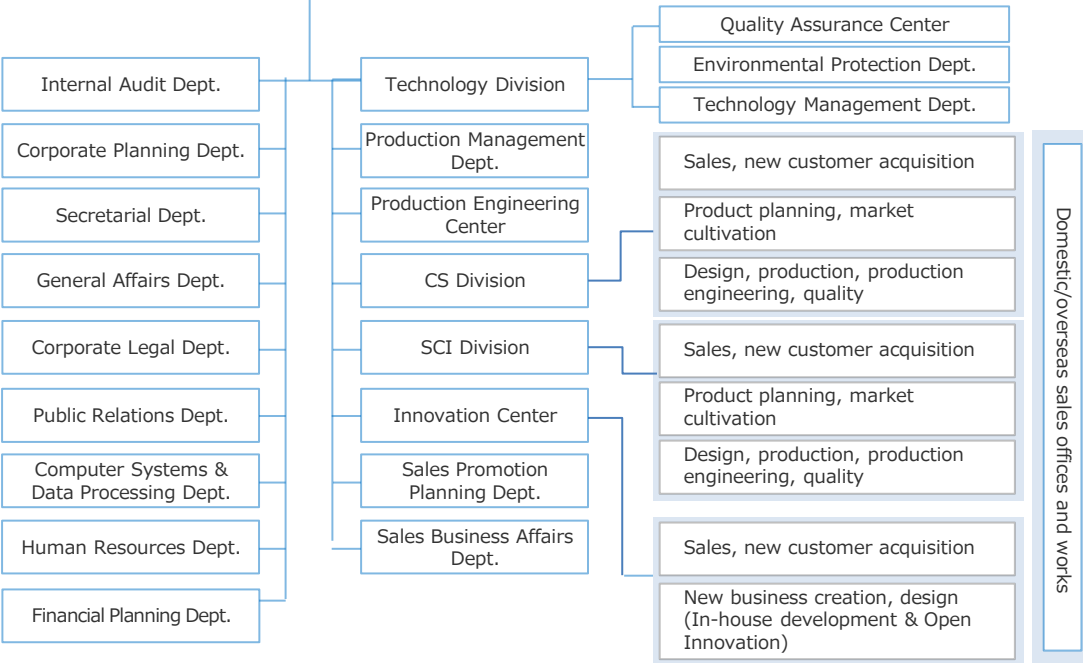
Internal Audit Dept.

Corporate Planning Dept.

Secretarial Dept.

General Affairs Dept.

Corporate Legal Dept.

Public Relations Dept.

Computer Systems & Data Processing Dept.

Human Resources Dept.

Financial Planning Dept.

Technology Division

Production Management Dept.

Production Engineering Center

CS Division

SCI Division

Innovation Center

Sales Promotion Planning Dept.

Sales Business Affairs Dept.

Quality Assurance Center

Environmental Protection Dept.

Technology Management Dept.

Sales, new customer acquisition

Product planning, market cultivation

Design, production, production engineering, quality

Sales, new customer acquisition

Product planning, market cultivation

Design, production, production engineering, quality

Sales, new customer acquisition

New business creation, design (In-house development & Open Innovation)

Domestic/overseas sales offices and works